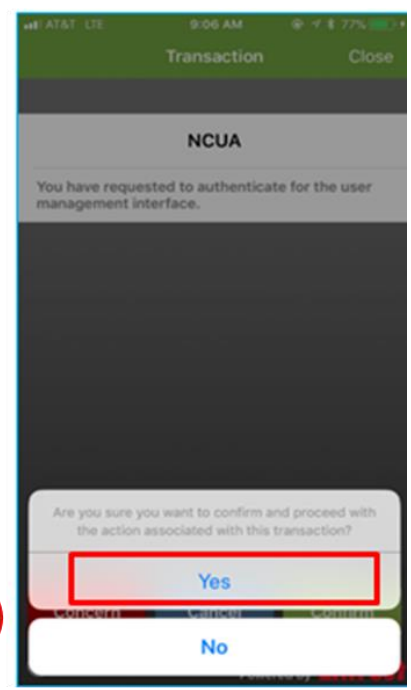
AT&T LTE 9:06 AM 77%

Transaction Close

NCUA

You have requested to authenticate for the user management interface.

Are you sure you want to confirm and proceed with the action associated with this transaction?

Yes

Concern Cancel Confirm

No

Powered by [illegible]